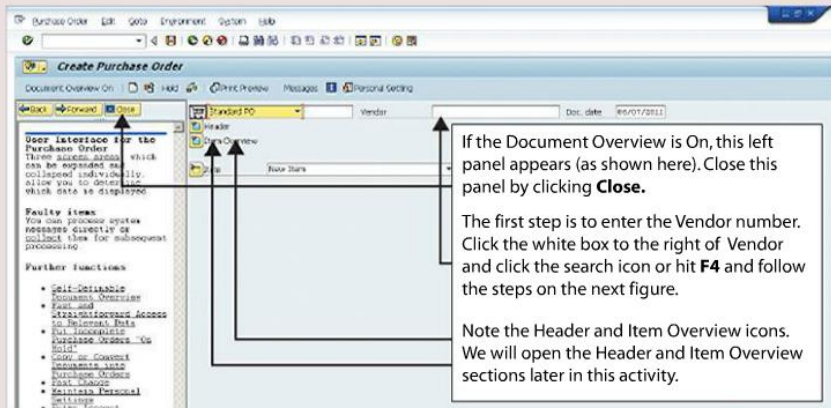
Purchase Order Edit Goto Environment System Help

Create Purchase Order

Document Overview On Hold Print Preview Messages Personal Setting

Back Forward Close

Standard PO Vendor Doc. date 06/07/2011

Header

Item Overview

New Item

User interface for the Purchase Order
Three screen areas which can be expanded and collapsed individually, allow you to determine which data is displayed

Faulty items
You can process system messages directly or collect them for subsequent processing

Further functions

• Self-Definable Document Overview
• Fast and Straightforward Access to Relevant Data
• Put Incomplete Purchase Orders "On Hold"
• Copy or Convert Documents into Purchase Orders
• Post Change
• Maintain Personal Settings
• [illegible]

If the Document Overview is On, this left panel appears (as shown here). Close this panel by clicking **Close.**

The first step is to enter the Vendor number. Click the white box to the right of Vendor and click the search icon or hit **F4** and follow the steps on the next figure.

Note the Header and Item Overview icons. We will open the Header and Item Overview sections later in this activity.